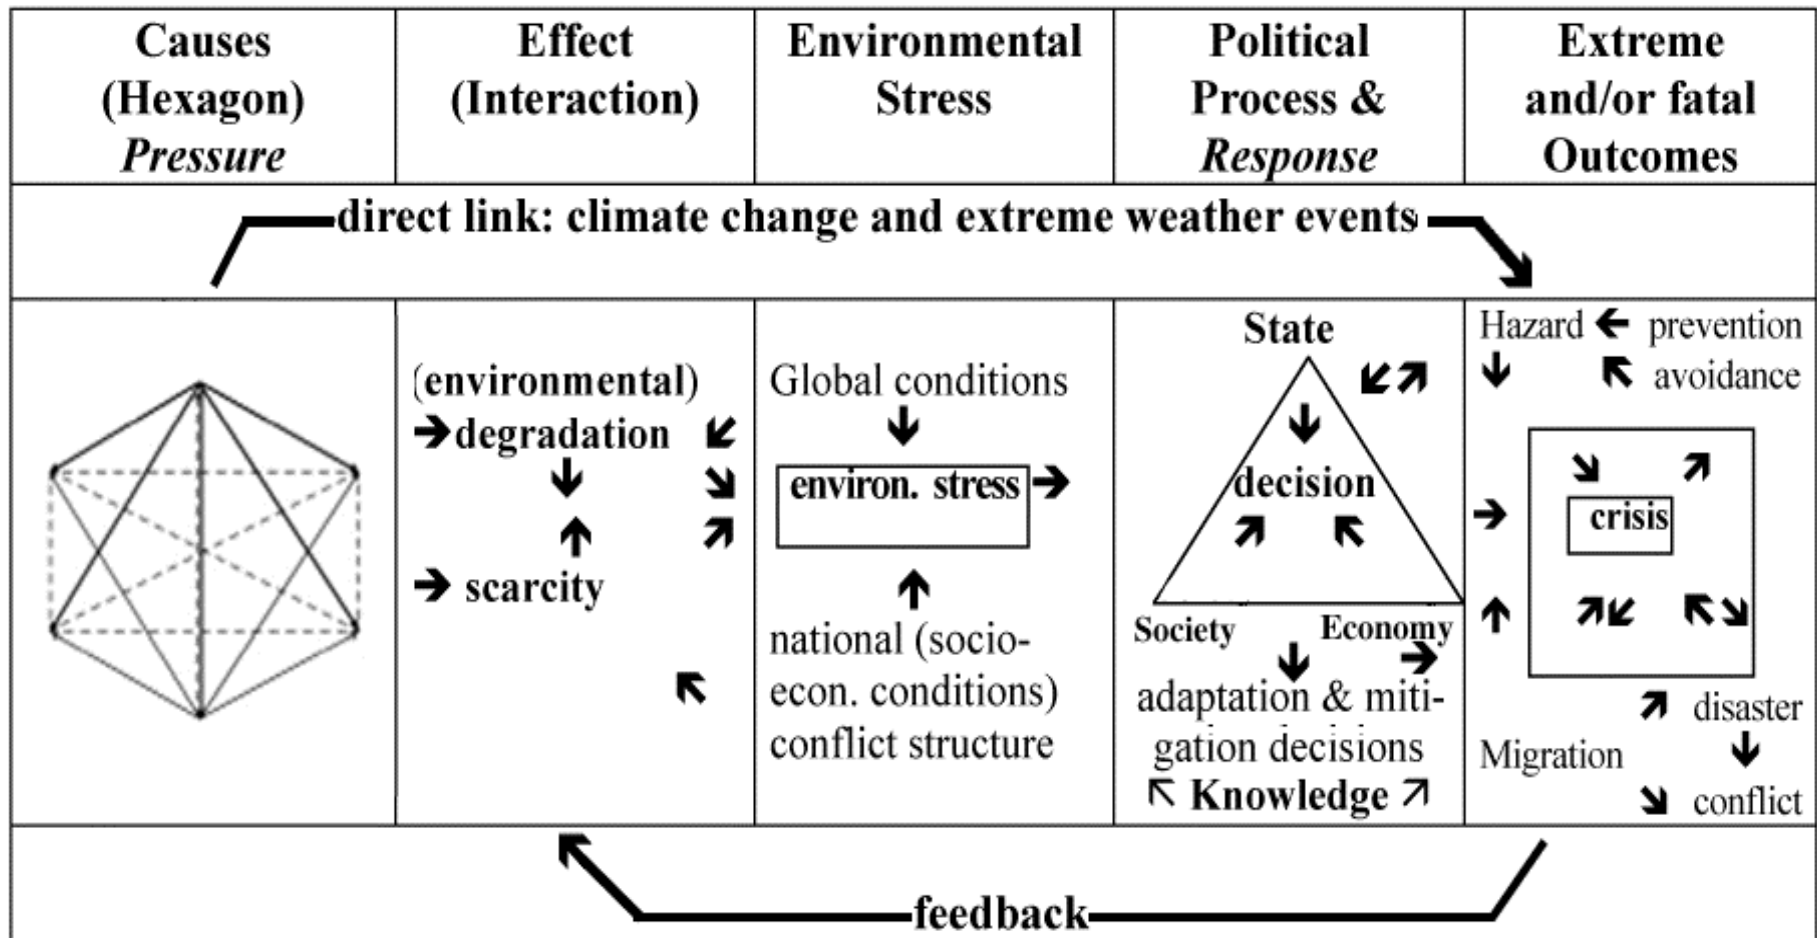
| Causes (Hexagon) *Pressure* | Effect (Interaction) | Environmental Stress | Political Process & *Response* | Extreme and/or fatal Outcomes |
|---|---|---|---|---|
| direct link: climate change and extreme weather events | | | | |
| | (environmental) degradation scarcity | Global conditions environ. stress national (socio-econ. conditions) conflict structure | State decision Society Economy adaptation & mitigation decisions Knowledge | Hazard prevention avoidance crisis disaster Migration conflict |
| feedback | | | | |